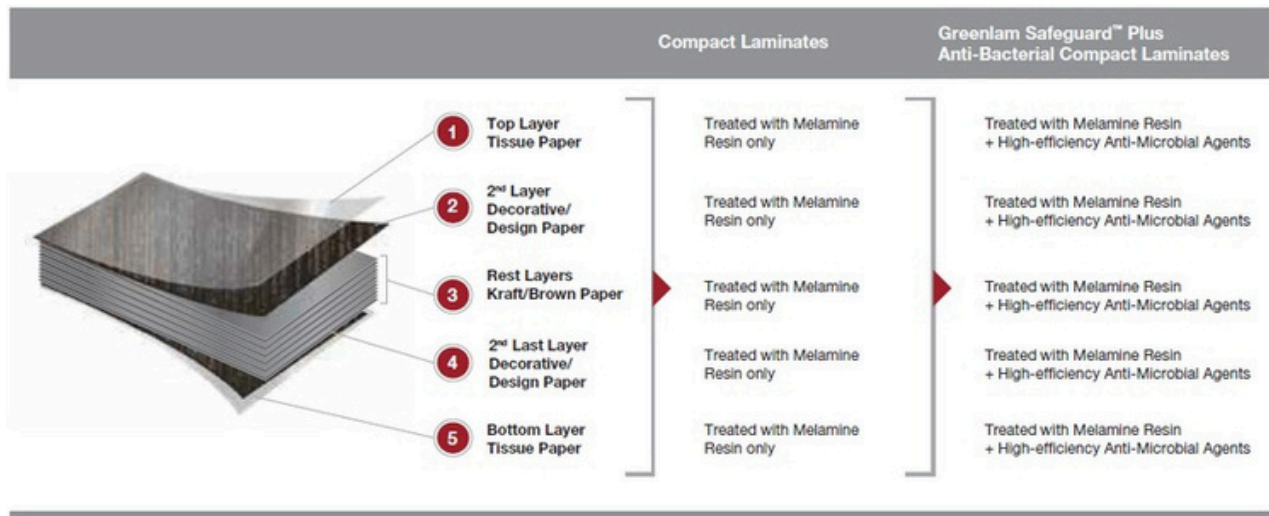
| | Compact Laminates | Greenlam Safeguard™ Plus Anti-Bacterial Compact Laminates |
|---|---|---|
| 1 Top Layer Tissue Paper | Treated with Melamine Resin only | Treated with Melamine Resin + High-efficiency Anti-Microbial Agents |
| 2 2nd Layer Decorative/ Design Paper | Treated with Melamine Resin only | Treated with Melamine Resin + High-efficiency Anti-Microbial Agents |
| 3 Rest Layers Kraft/Brown Paper | Treated with Melamine Resin only | Treated with Melamine Resin + High-efficiency Anti-Microbial Agents |
| 4 2nd Last Layer Decorative/ Design Paper | Treated with Melamine Resin only | Treated with Melamine Resin + High-efficiency Anti-Microbial Agents |
| 5 Bottom Layer Tissue Paper | Treated with Melamine Resin only | Treated with Melamine Resin + High-efficiency Anti-Microbial Agents |